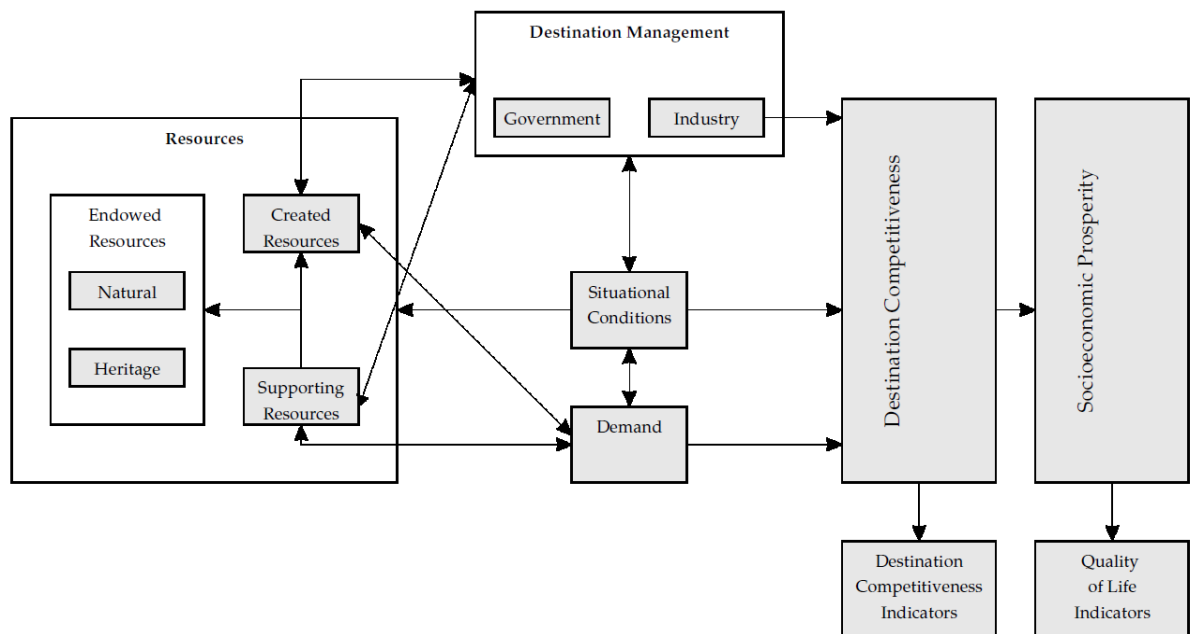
Destination Management

Government

Industry

Resources

Endowed Resources

Natural

Heritage

Created Resources

Supporting Resources

Situational Conditions

Demand

Destination Competitiveness

Socioeconomic Prosperity

Destination Competitiveness Indicators

Quality of Life Indicators